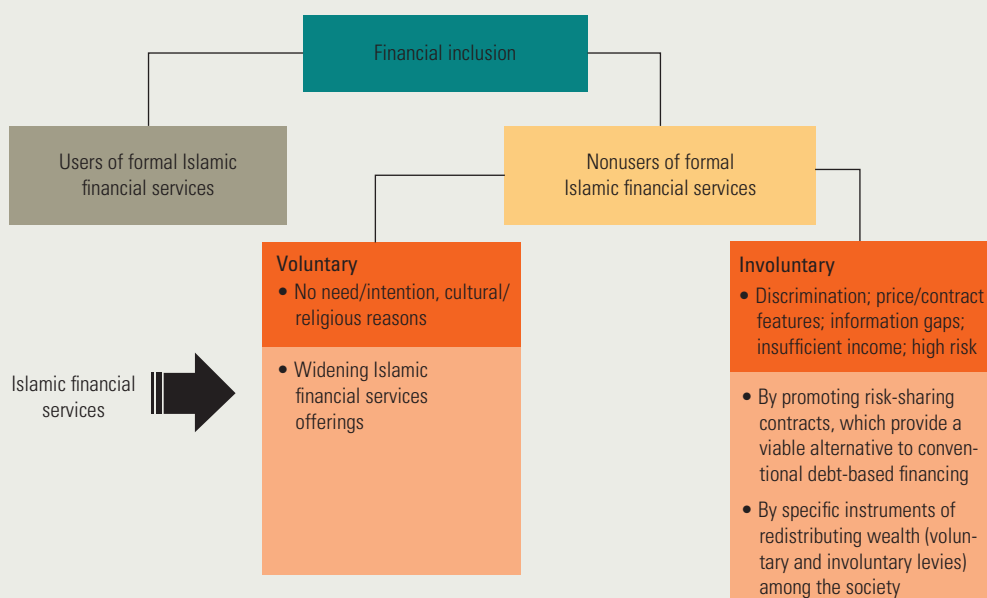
Financial inclusion

Users of formal Islamic financial services

Nonusers of formal Islamic financial services

Voluntary
• No need/intention, cultural/religious reasons

• Widening Islamic financial services offerings

Involuntary
• Discrimination; price/contract features; information gaps; insufficient income; high risk

• By promoting risk-sharing contracts, which provide a viable alternative to conventional debt-based financing

• By specific instruments of redistributing wealth (voluntary and involuntary levies) among the society

Islamic financial services